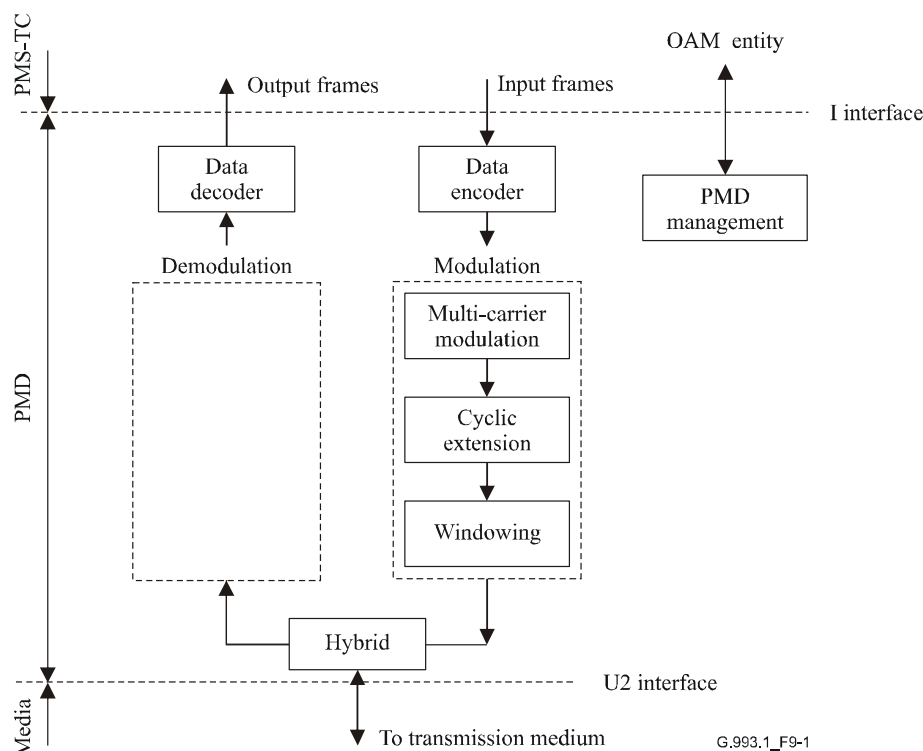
PMS-TC

Output frames

Input frames

OAM entity

I interface

Data decoder

Data encoder

PMD management

Demodulation

Modulation

Multi-carrier modulation

Cyclic extension

Windowing

PMD

Hybrid

U2 interface

Media

To transmission medium

G.993.1_F9-1